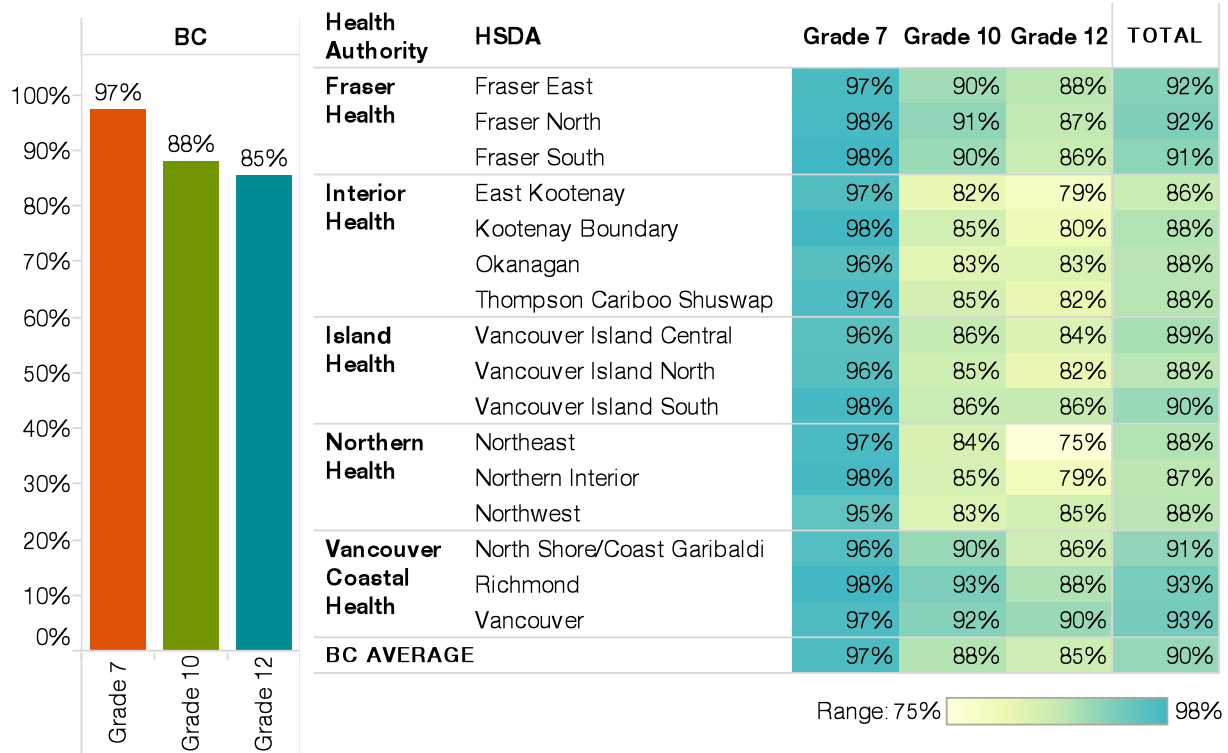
BC

100%
90%
80%
70%
60%
50%
40%
30%
20%
10%
0%

97%
88%
85%

Grade 7
Grade 10
Grade 12

| Health Authority | HSDA | Grade 7 | Grade 10 | Grade 12 | TOTAL |
|---|---|---|---|---|---|
| Fraser Health | Fraser East | 97% | 90% | 88% | 92% |
| | Fraser North | 98% | 91% | 87% | 92% |
| | Fraser South | 98% | 90% | 86% | 91% |
| Interior Health | East Kootenay | 97% | 82% | 79% | 86% |
| | Kootenay Boundary | 98% | 85% | 80% | 88% |
| | Okanagan | 96% | 83% | 83% | 88% |
| | Thompson Cariboo Shuswap | 97% | 85% | 82% | 88% |
| Island Health | Vancouver Island Central | 96% | 86% | 84% | 89% |
| | Vancouver Island North | 96% | 85% | 82% | 88% |
| | Vancouver Island South | 98% | 86% | 86% | 90% |
| Northern Health | Northeast | 97% | 84% | 75% | 88% |
| | Northern Interior | 98% | 85% | 79% | 87% |
| | Northwest | 95% | 83% | 85% | 88% |
| Vancouver Coastal Health | North Shore/Coast Garibaldi | 96% | 90% | 86% | 91% |
| | Richmond | 98% | 93% | 88% | 93% |
| | Vancouver | 97% | 92% | 90% | 93% |
| BC AVERAGE | | 97% | 88% | 85% | 90% |

Range: 75% 98%